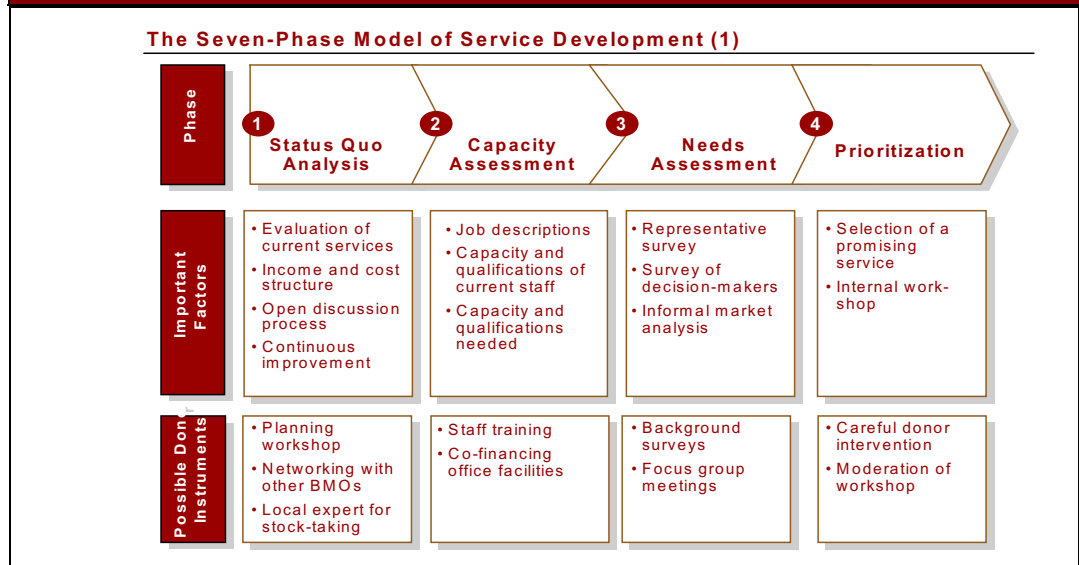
The Seven-Phase Model of Service Development (1)

| Phase | 1 Status Quo Analysis | 2 Capacity Assessment | 3 Needs Assessment | 4 Prioritization |
|---|---|---|---|---|
| Important Factors | • Evaluation of current services • Income and cost structure • Open discussion process • Continuous improvement | • Job descriptions • Capacity and qualifications of current staff • Capacity and qualifications needed | • Representative survey • Survey of decision-makers • Informal market analysis | • Selection of a promising service • Internal workshop |
| Possible Donor Instruments | • Planning workshop • Networking with other BMOs • Local expert for stock-taking | • Staff training • Co-financing office facilities | • Background surveys • Focus group meetings | • Careful donor intervention • Moderation of workshop |